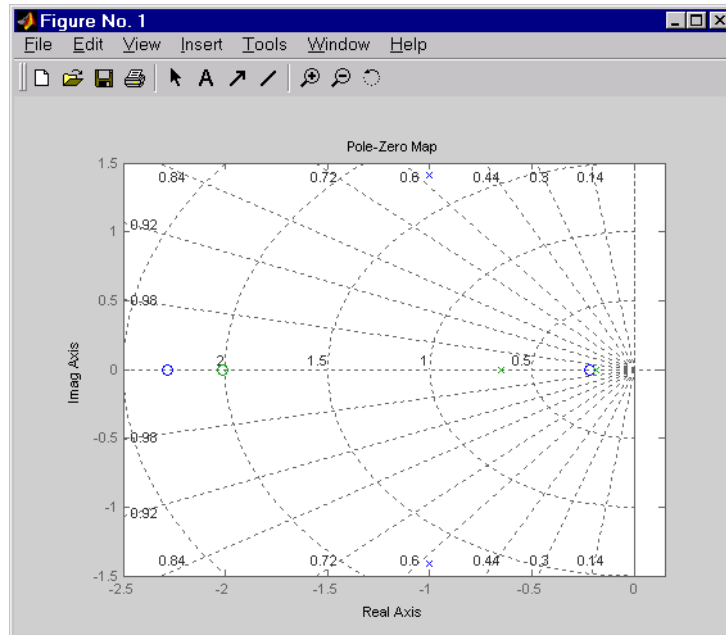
Figure No. 1

File Edit View Insert Tools Window Help

Pole-Zero Map

0.84 0.72 0.6 0.44 0.3 0.14

0.92

0.98

2 1.5 1 0.5

0.98

0.92

0.84 0.72 0.6 0.44 0.3 0.14

1.5
1
0.5
0
-0.5
-1
-1.5

Imag Axis

-2.5 -2 -1.5 -1 -0.5 0

Real Axis